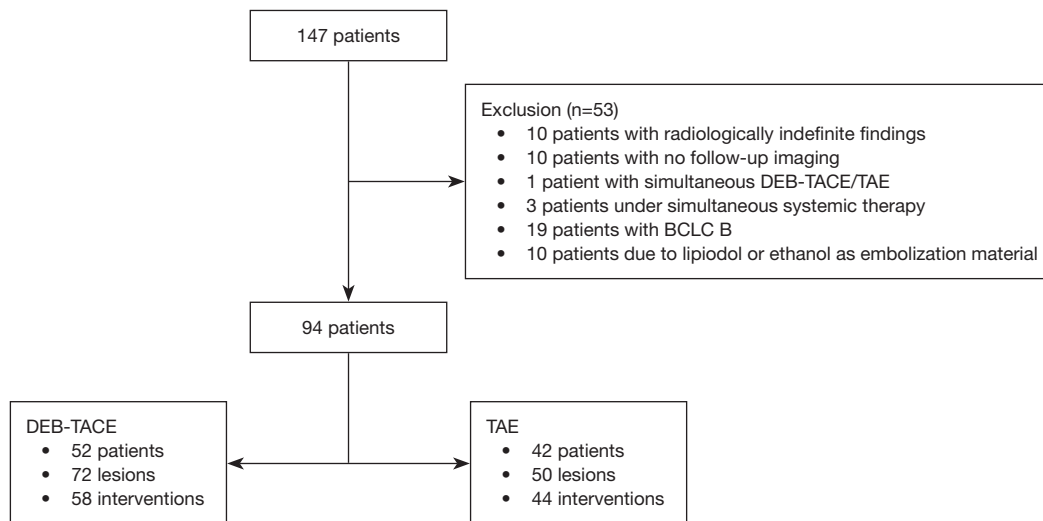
147 patients

Exclusion (n=53)
• 10 patients with radiologically indefinite findings
• 10 patients with no follow-up imaging
• 1 patient with simultaneous DEB-TACE/TAE
• 3 patients under simultaneous systemic therapy
• 19 patients with BCLC B
• 10 patients due to lipiodol or ethanol as embolization material

94 patients

DEB-TACE
• 52 patients
• 72 lesions
• 58 interventions

TAE
• 42 patients
• 50 lesions
• 44 interventions